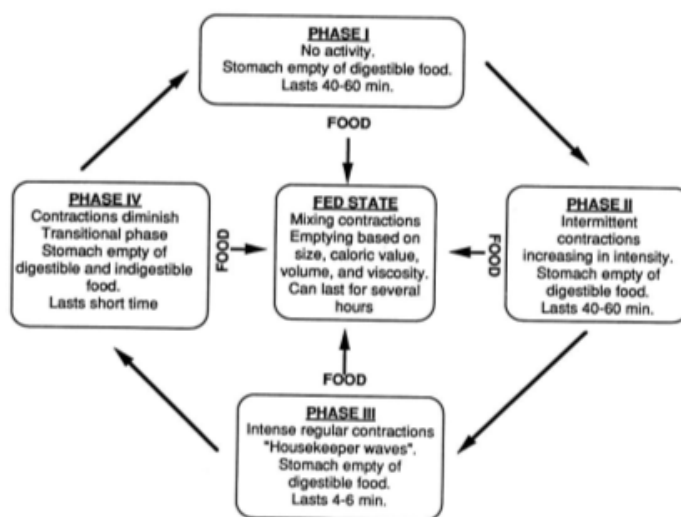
PHASE I
No activity.
Stomach empty of digestible food.
Lasts 40-60 min.

FOOD

PHASE IV
Contractions diminish
Transitional phase
Stomach empty of digestible and indigestible food.
Lasts short time

FOOD

FED STATE
Mixing contractions
Emptying based on size, caloric value, volume, and viscosity.
Can last for several hours

FOOD

PHASE II
Intermittent contractions increasing in intensity.
Stomach empty of digestible food.
Lasts 40-60 min.

FOOD

PHASE III
Intense regular contractions
"Housekeeper waves".
Stomach empty of digestible food.
Lasts 4-6 min.